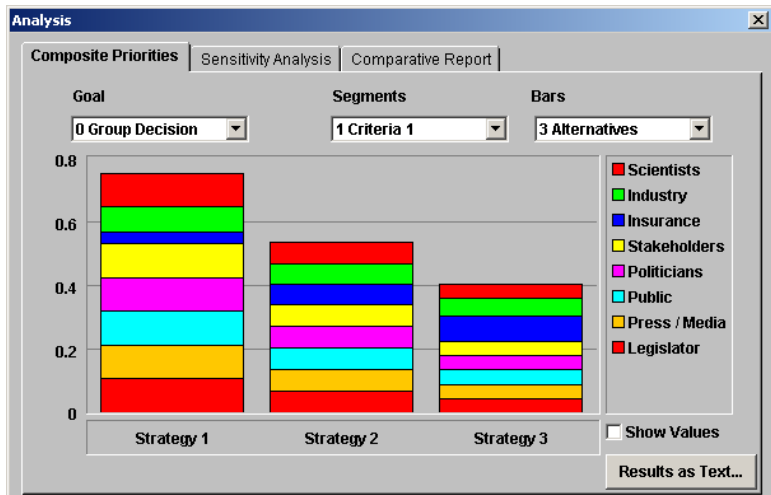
Analysis

Composite Priorities | Sensitivity Analysis | Comparative Report

Goal
0 Group Decision

Segments
1 Criteria 1

Bars
3 Alternatives

0.8
0.6
0.4
0.2
0

Scientists
Industry
Insurance
Stakeholders
Politicians
Public
Press / Media
Legislator

Strategy 1
Strategy 2
Strategy 3

Show Values

Results as Text...